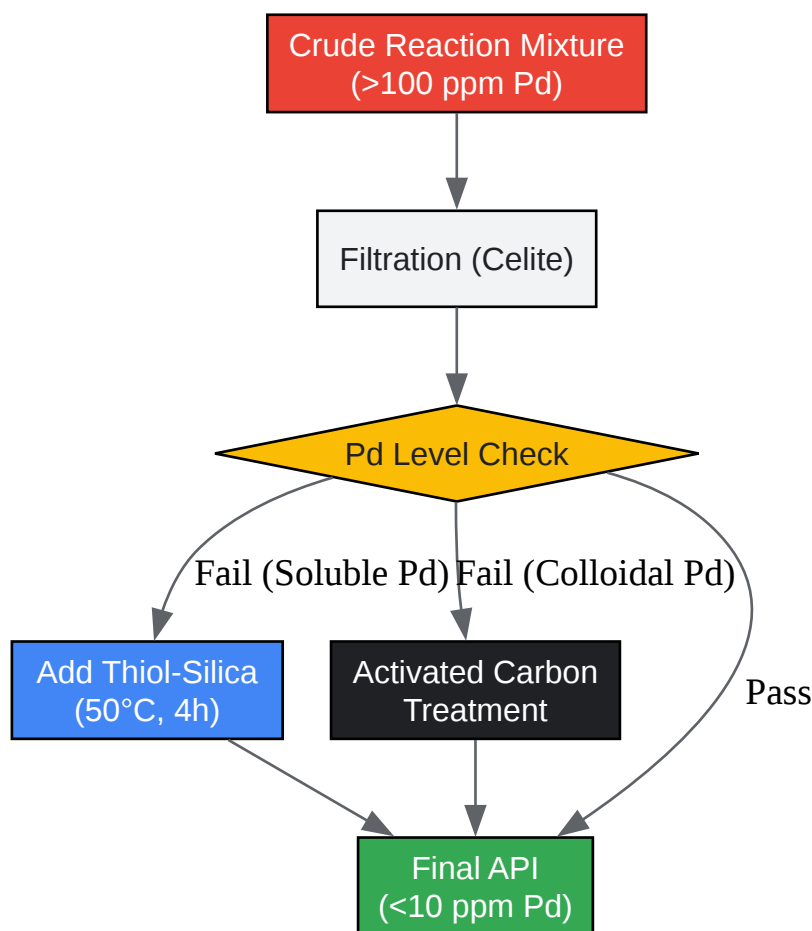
Crude Reaction Mixture
(>100 ppm Pd)

Filtration (Celite)

Pd Level Check

Fail (Soluble Pd)

Fail (Colloidal Pd)

Pass

Add Thiol-Silica
(50°C, 4h)

Activated Carbon
Treatment

Final API
(<10 ppm Pd)